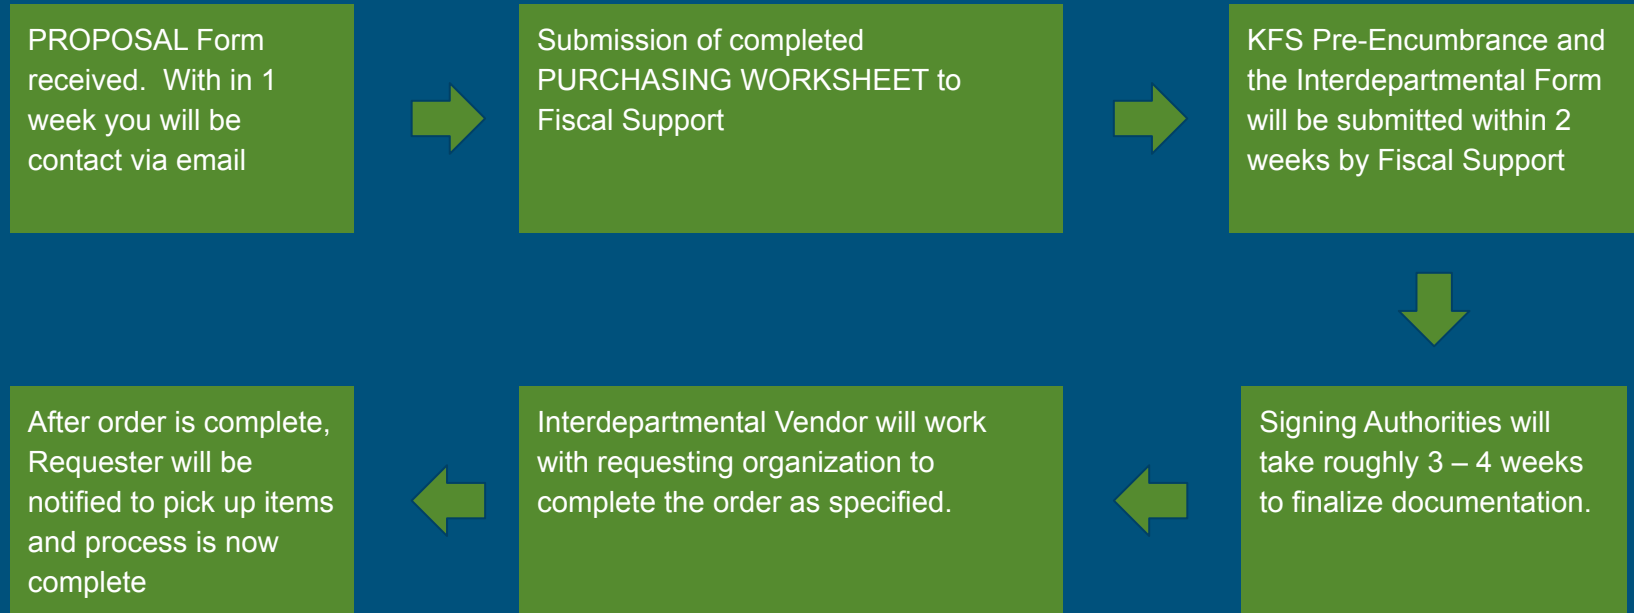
PROPOSAL Form received. With in 1 week you will be contact via email

Submission of completed PURCHASING WORKSHEET to Fiscal Support

KFS Pre-Encumbrance and the Interdepartmental Form will be submitted within 2 weeks by Fiscal Support

Signing Authorities will take roughly 3 – 4 weeks to finalize documentation.

Interdepartmental Vendor will work with requesting organization to complete the order as specified.

After order is complete, Requester will be notified to pick up items and process is now complete